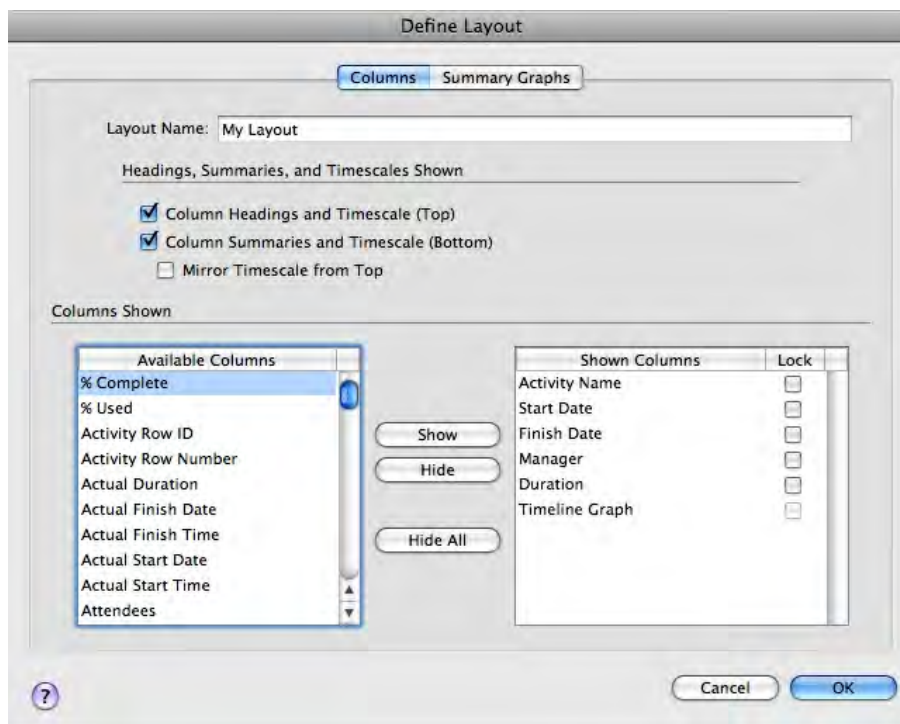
Define Layout

Columns | Summary Graphs

Layout Name: My Layout

Headings, Summaries, and Timescales Shown

Column Headings and Timescale (Top)

Column Summaries and Timescale (Bottom)

Mirror Timescale from Top

Columns Shown

| Available Columns |
|---|
| % Complete |
| % Used |
| Activity Row ID |
| Activity Row Number |
| Actual Duration |
| Actual Finish Date |
| Actual Finish Time |
| Actual Start Date |
| Actual Start Time |
| Attendees |

Show

Hide

Hide All

| Shown Columns | Lock |
|---|---|
| Activity Name | |
| Start Date | |
| Finish Date | |
| Manager | |
| Duration | |
| Timeline Graph | |

?

Cancel

OK